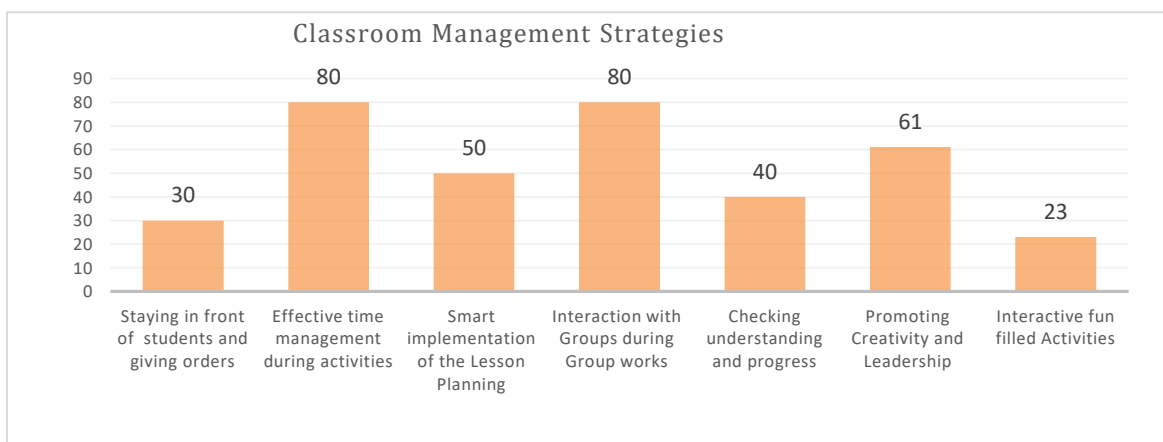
Classroom Management Strategies

90
80
70
60
50
40
30
20
10
0

30
80
50
80
40
61
23

Staying in front of students and giving orders
Effective time management during activities
Smart implementation of the Lesson Planning
Interaction with Groups during Group works
Checking understanding and progress
Promoting Creativity and Leadership
Interactive fun filled Activities